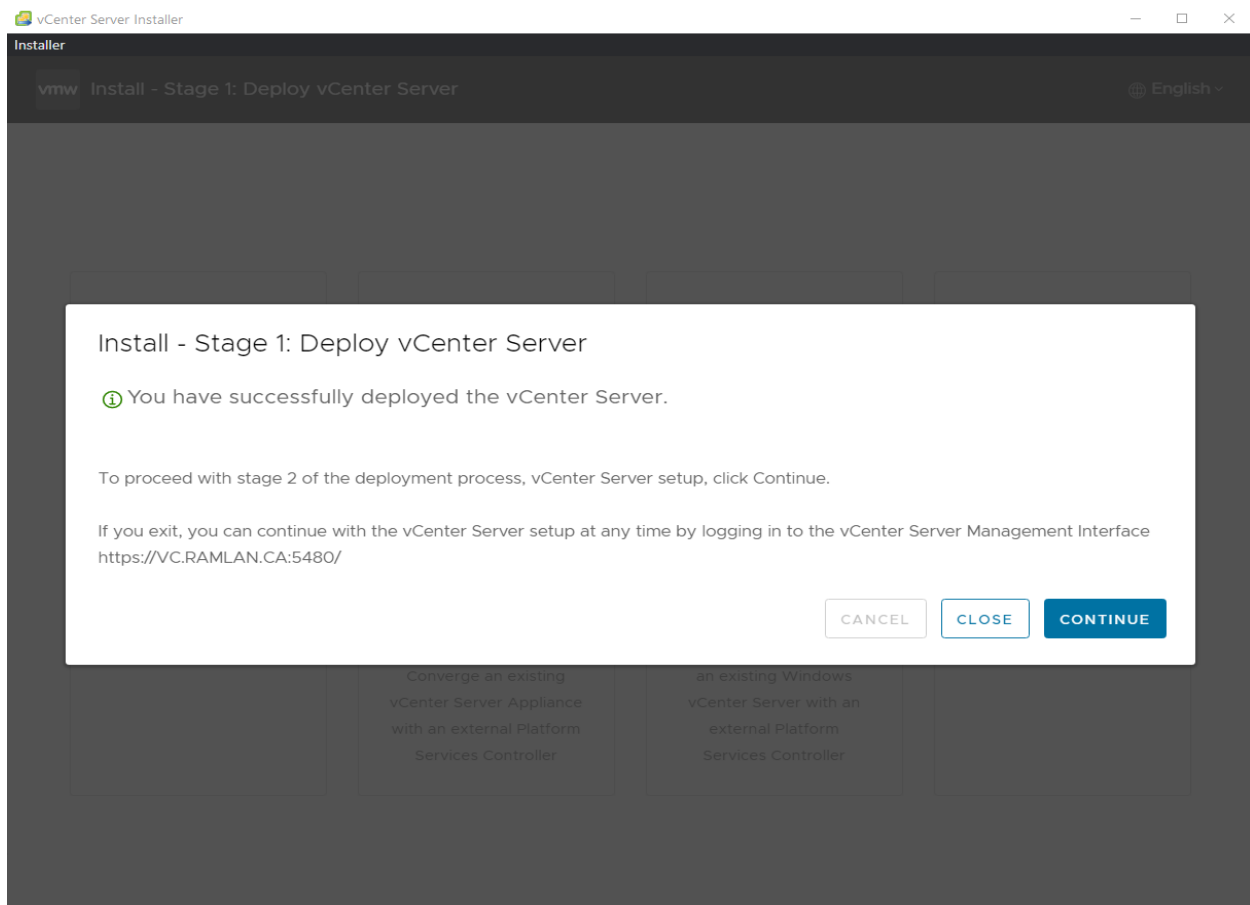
vCenter Server Installer

Installer

vmw Install - Stage 1: Deploy vCenter Server

English

Install - Stage 1: Deploy vCenter Server

You have successfully deployed the vCenter Server.

To proceed with stage 2 of the deployment process, vCenter Server setup, click Continue.

If you exit, you can continue with the vCenter Server setup at any time by logging in to the vCenter Server Management Interface https://VC.RAMLAN.CA:5480/

CANCEL CLOSE CONTINUE

Converge an existing vCenter Server Appliance with an external Platform Services Controller

an existing Windows vCenter Server with an external Platform Services Controller